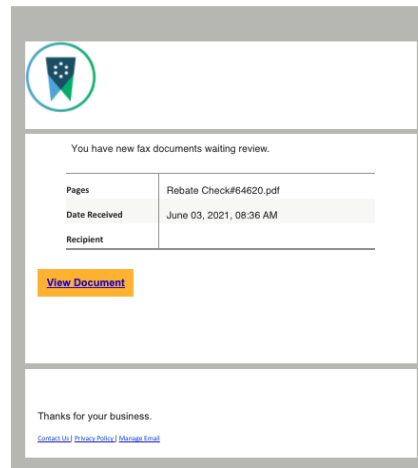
You have new fax documents waiting review.

| Pages | Rebate Check#64620.pdf |
|---|---|
| Date Received | June 03, 2021, 08:36 AM |
| Recipient | |

View Document

Thanks for your business.

Contact Us | Privacy Policy | Manage Email